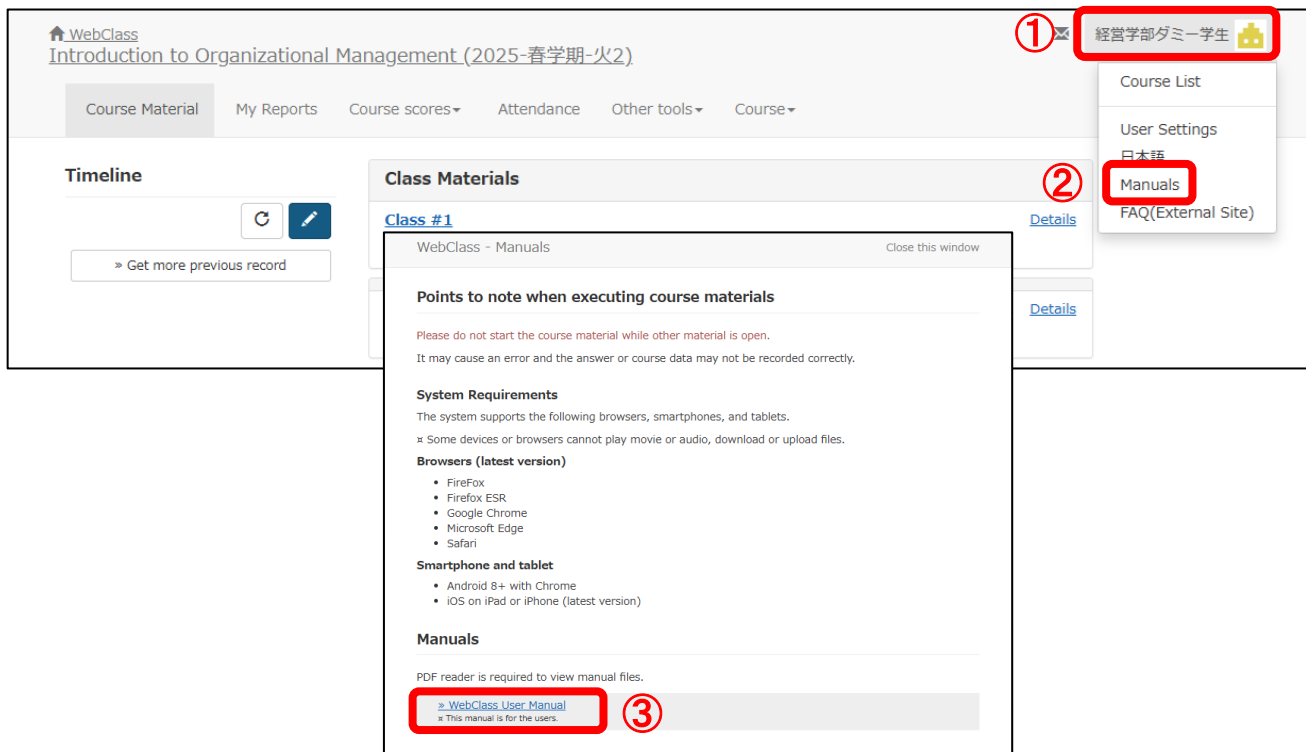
WebClass
Introduction to Organizational Management (2025-春学期-火2)

①
経営学部ダミー学生

Course List
User Settings
日本語
②
Manuals
FAQ(External Site)

Course Material
My Reports
Course scores
Attendance
Other tools
Course

Timeline

» Get more previous record

Class Materials

Class #1
Details

Details

WebClass - Manuals
Close this window

Points to note when executing course materials

Please do not start the course material while other material is open.

It may cause an error and the answer or course data may not be recorded correctly.

System Requirements

The system supports the following browsers, smartphones, and tablets.

¤ Some devices or browsers cannot play movie or audio, download or upload files.

Browsers (latest version)

- FireFox
- Firefox ESR
- Google Chrome
- Microsoft Edge
- Safari

Smartphone and tablet

- Android 8+ with Chrome
- iOS on iPad or iPhone (latest version)

Manuals

PDF reader is required to view manual files.

» WebClass User Manual
¤ This manual is for the users.
③